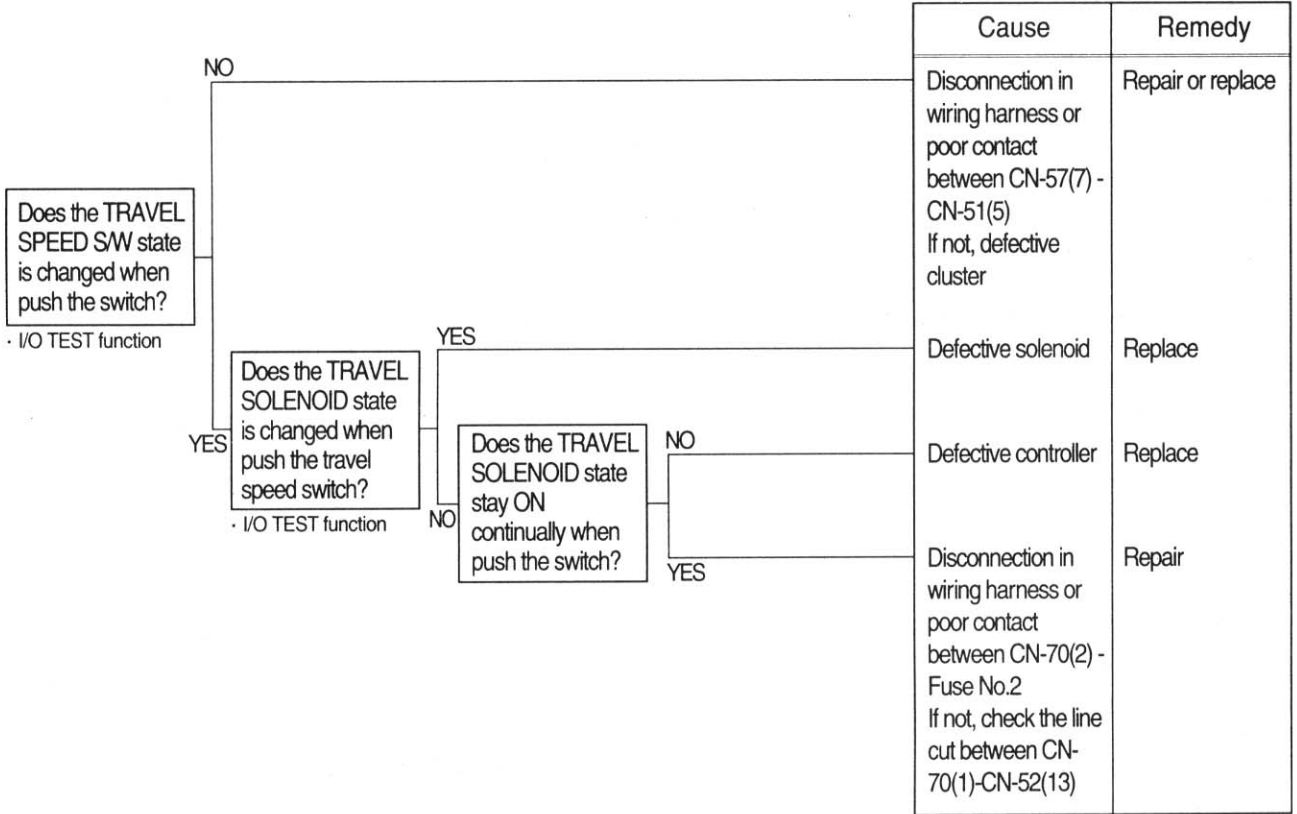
Does the TRAVEL SPEED S/W state is changed when push the switch?

· I/O TEST function

NO

YES

Does the TRAVEL SOLENOID state is changed when push the travel speed switch?

· I/O TEST function

YES

NO

Does the TRAVEL SOLENOID state stay ON continually when push the switch?

NO

YES

| Cause | Remedy |
|---|---|
| Disconnection in wiring harness or poor contact between CN-57(7) - CN-51(5) If not, defective cluster | Repair or replace |
| Defective solenoid | Replace |
| Defective controller | Replace |
| Disconnection in wiring harness or poor contact between CN-70(2) - Fuse No.2 If not, check the line cut between CN-70(1)-CN-52(13) | Repair |